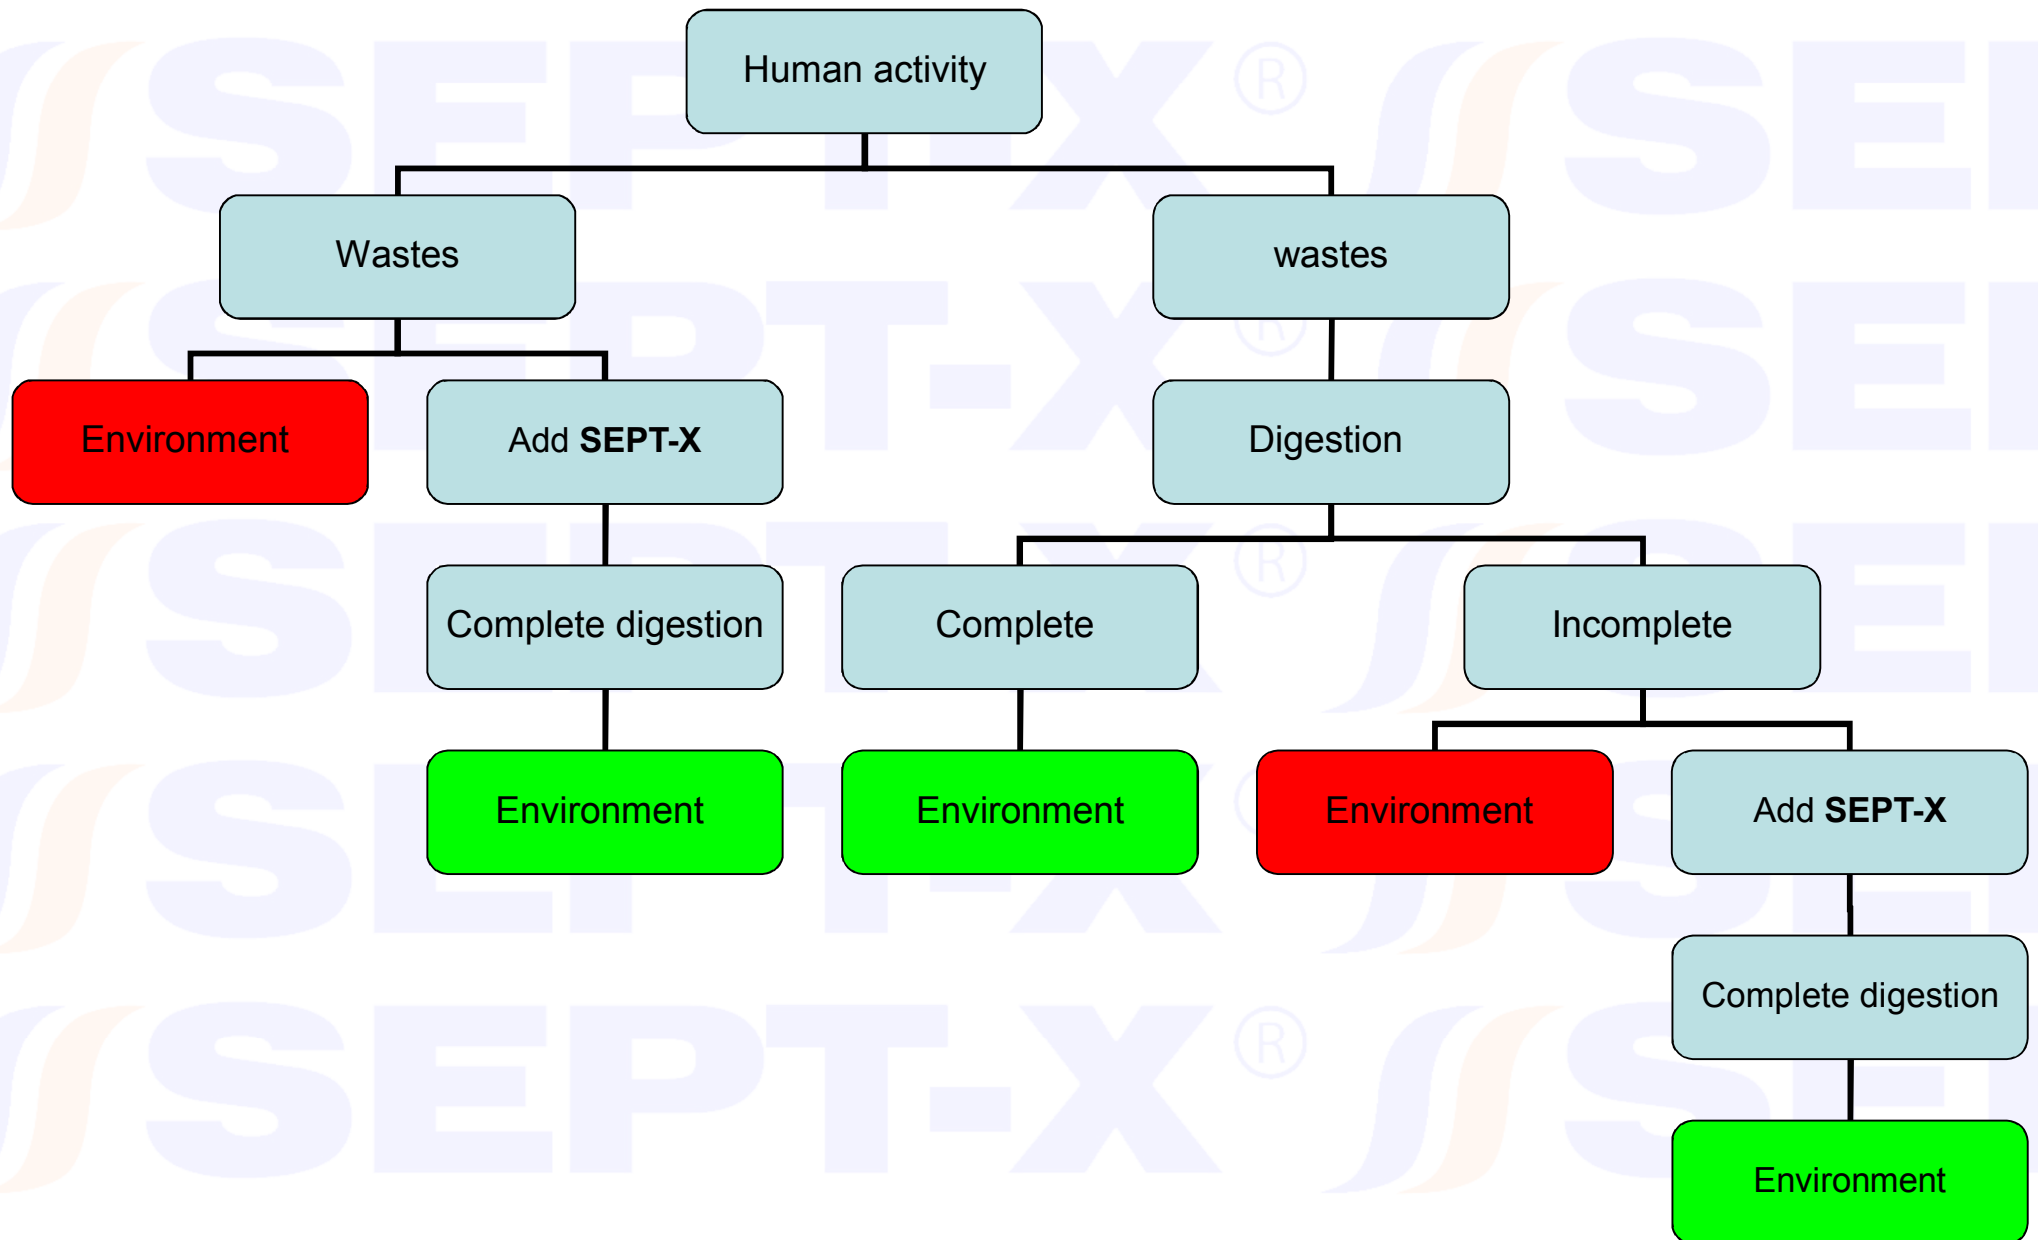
Human activity

Wastes

wastes

Environment

Add **SEPT-X**

Digestion

Complete digestion

Complete

Incomplete

Environment

Environment

Environment

Add **SEPT-X**

Complete digestion

Environment

SEPT-X®